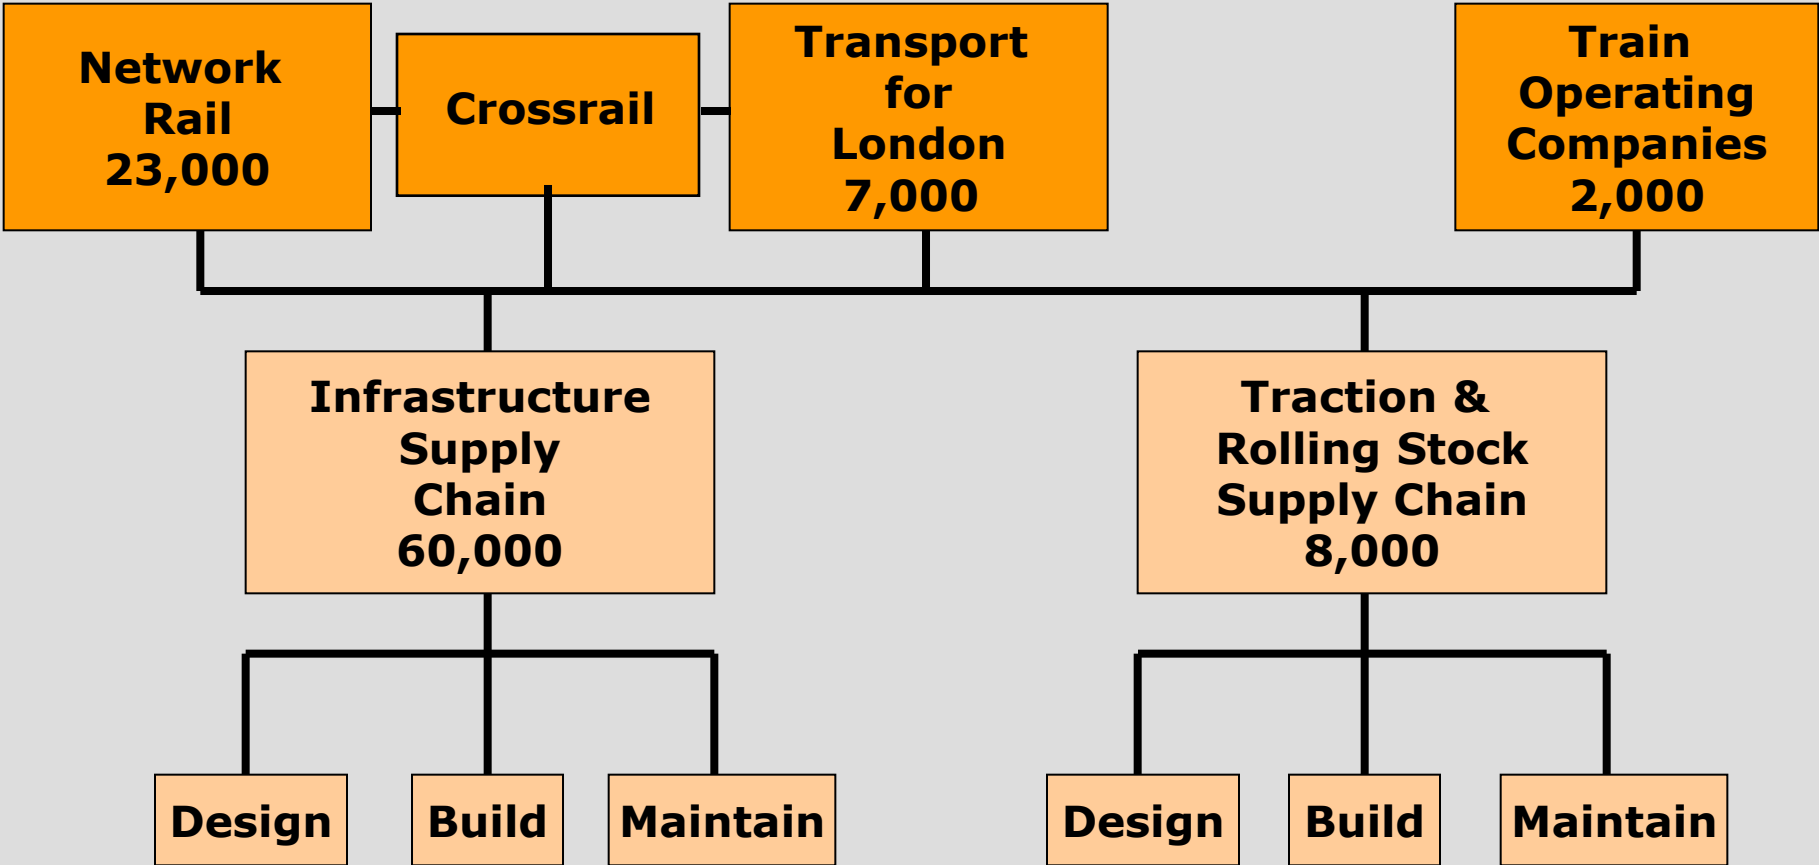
Network Rail 23,000

Crossrail

Transport for London 7,000

Train Operating Companies 2,000

Infrastructure Supply Chain 60,000

Traction & Rolling Stock Supply Chain 8,000

Design

Build

Maintain

Design

Build

Maintain